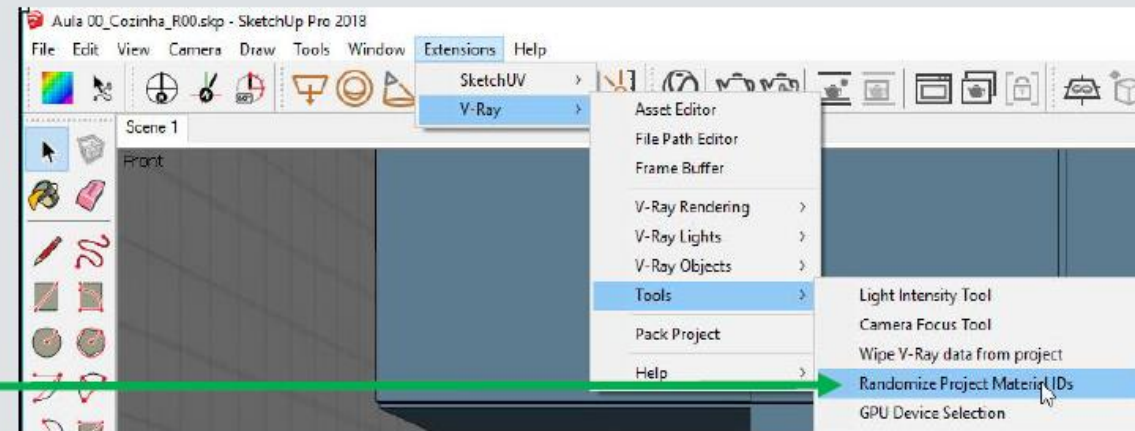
Aula 00_Cozinha_R00.skp - SketchUp Pro 2018

File Edit View Camera Draw Tools Window Extensions Help

SketchUV
V-Ray

Scene 1

Front

Asset Editor
File Path Editor
Frame Buffer
V-Ray Rendering
V-Ray Lights
V-Ray Objects
Tools
Pack Project
Help

Light Intensity Tool
Camera Focus Tool
Wipe V-Ray data from project
Randomize Project Material IDs
GPU Device Selection